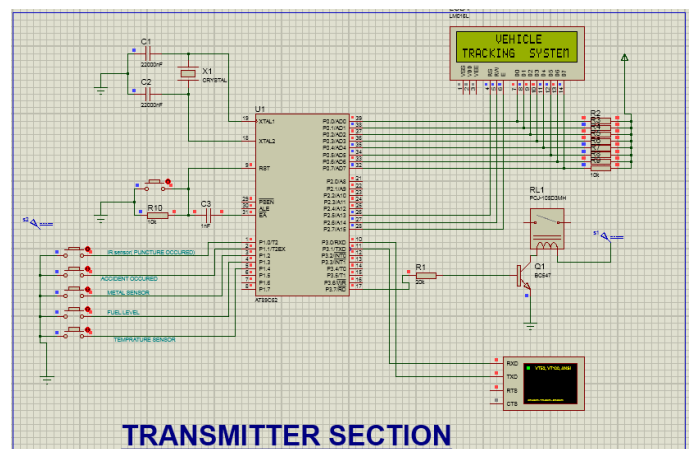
LMD16L

VEHICLE
TRACKING SYSTEM

C1
22000nF

C2
22000nF

X1
CRYSTAL

U1

XTAL1
XTAL2
RST
PSEN
ALE
EA

P0.0/AD0
P0.1/AD1
P0.2/AD2
P0.3/AD3
P0.4/AD4
P0.5/AD5
P0.6/AD6
P0.7/AD7

P2.0/A8
P2.1/A9
P2.2/A10
P2.3/A11
P2.4/A12
P2.5/A13
P2.6/A14
P2.7/A15

P1.0/T2
P1.1/T2EX
P1.2
P1.3
P1.4
P1.5
P1.6
P1.7

P3.0/RXD
P3.1/TXD
P3.2/INT0
P3.3/INT1
P3.4/T0
P3.5/T1
P3.6/WR
P3.7/RD

AT89C52

R10
10k

C3
1nF

R2
10k

RL1
PCJ-105D3MH

R1
10k

Q1
BC547

IR sensor PUNCTURE OCCURED
ACCIDENT OCCURED
METAL SENSOR
FUEL LEVEL
TEMPRATURE SENSOR

RXD
TXD
RTS
CTS

TRANSMITTER SECTION